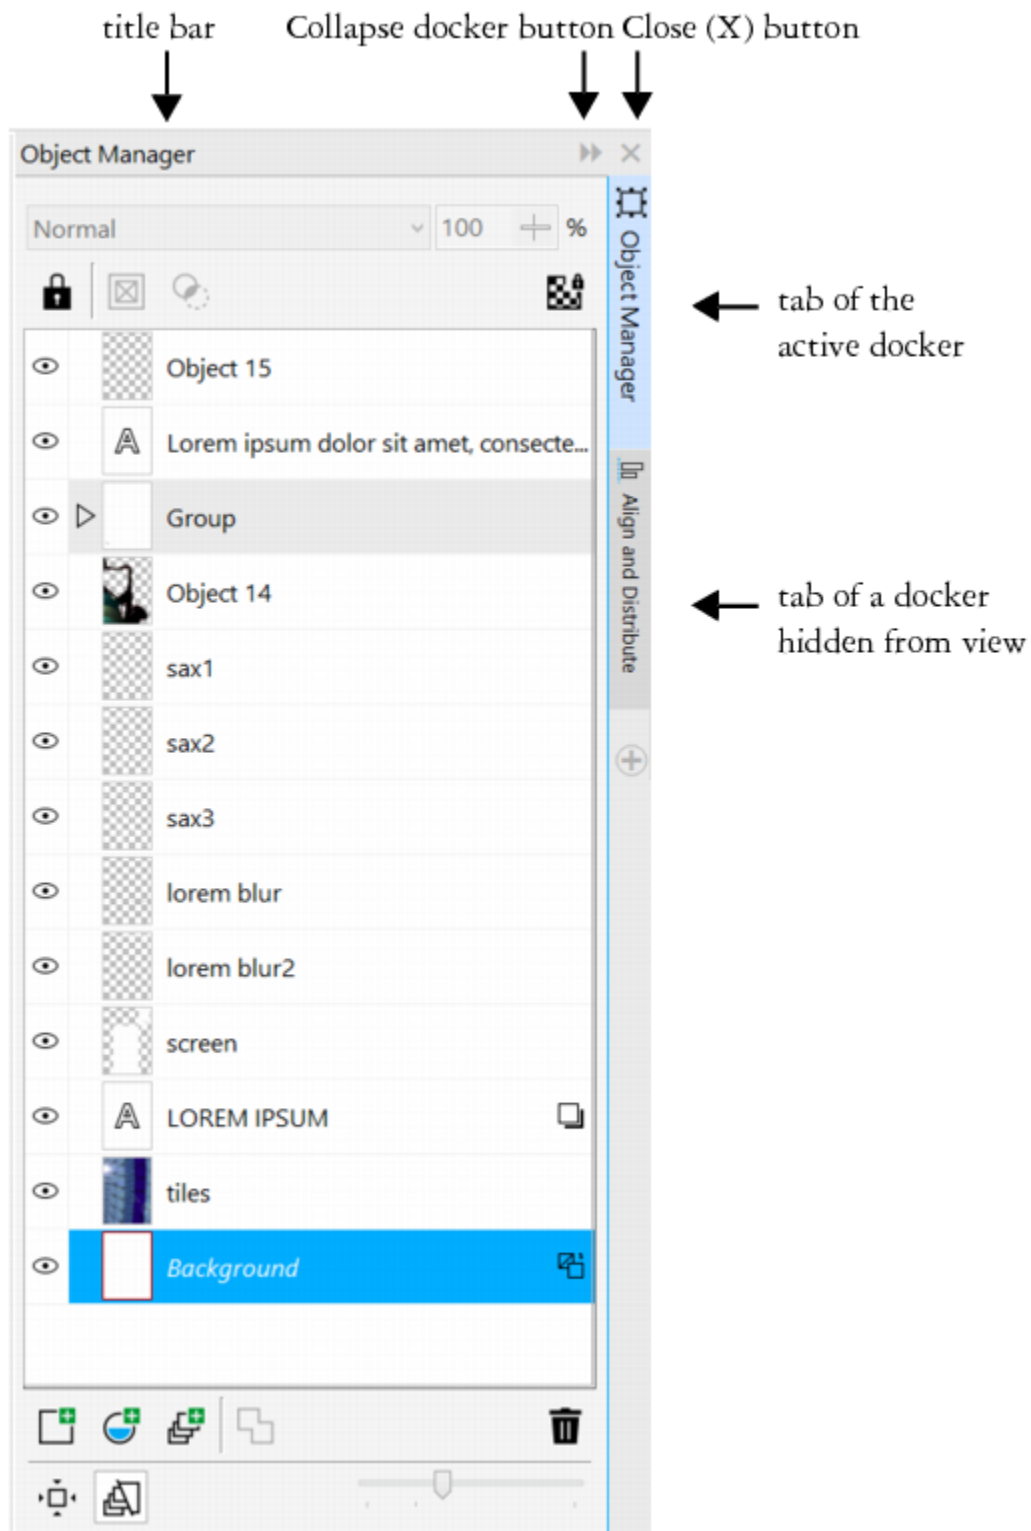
title bar

Collapse docker button

Close (X) button

Object Manager

Normal

100

%

Object 15

Lorem ipsum dolor sit amet, consecte...

Group

Object 14

sax1

sax2

sax3

lorem blur

lorem blur2

screen

LOREM IPSUM

tiles

Background

Object Manager

Align and Distribute

tab of the active docker

tab of a docker hidden from view